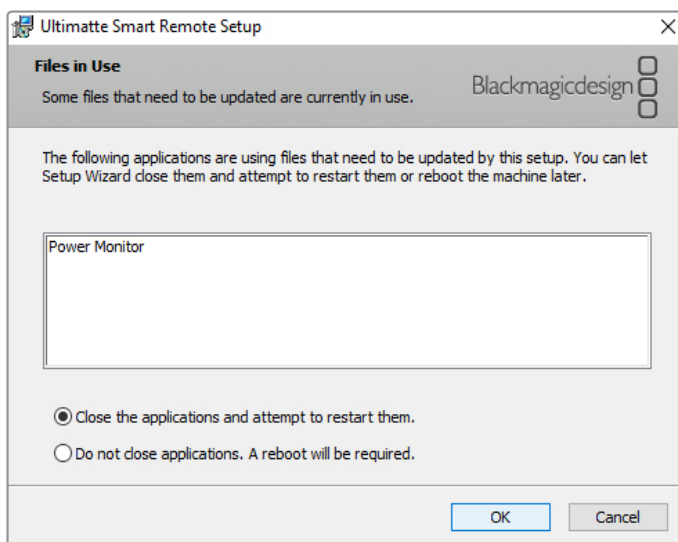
Ultimatte Smart Remote Setup

X

Files in Use

Some files that need to be updated are currently in use.

Blackmagicdesign

The following applications are using files that need to be updated by this setup. You can let Setup Wizard close them and attempt to restart them or reboot the machine later.

Power Monitor

Close the applications and attempt to restart them.

Do not close applications. A reboot will be required.

OK

Cancel